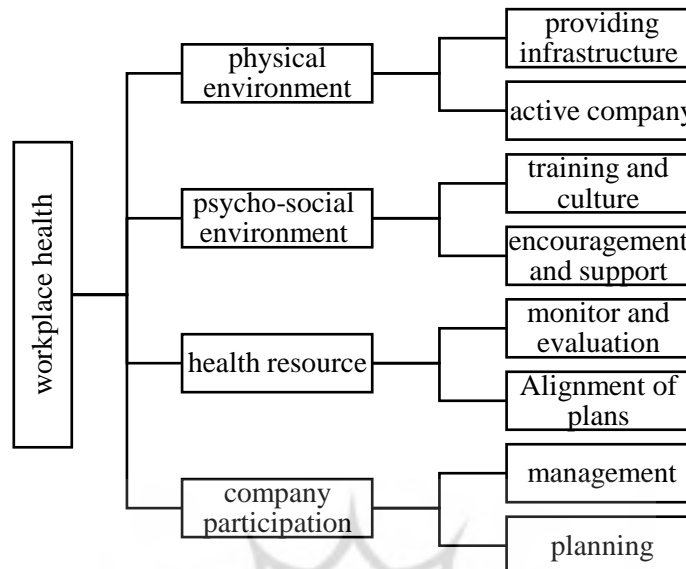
workplace health

physical environment

providing infrastructure

active company

psycho-social environment

training and culture

encouragement and support

health resource

monitor and evaluation

Alignment of plans

company participation

management

planning